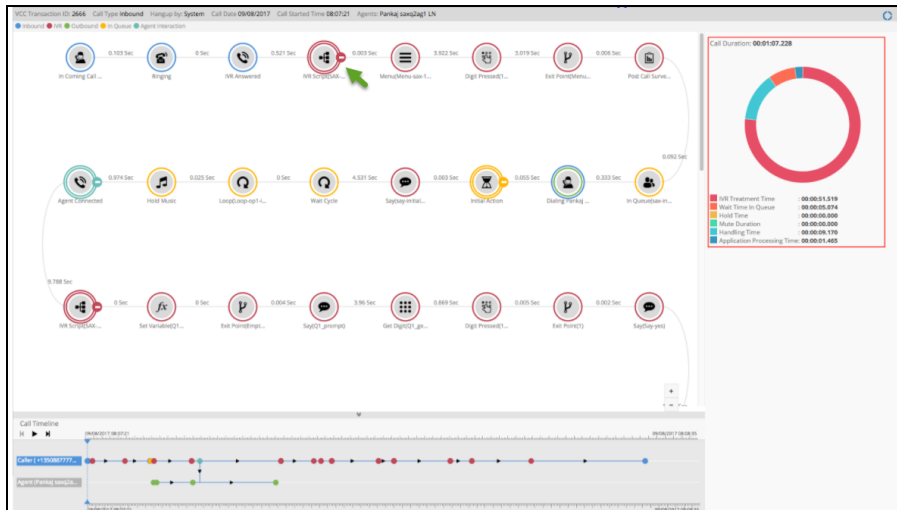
VCC Transaction ID: 2666 Call Type: Inbound Hangup by: System Call Date: 09/08/2017 Call Started Time: 08:07:21 Agents: Pankaj saxq2ag1 LN

Inbound IVR Outbound In Queue Agent Interaction

In Coming Call ... 0.103 Sec Ringing 0 Sec IVR Answered 0.521 Sec IVR Script(SAX... 0.003 Sec Menu(Menu-sax-1... 3.922 Sec Digit Pressed(1... 3.019 Sec Exit Point(Menu... 0.006 Sec Post Call Surve...

0.092 Sec

Agent Connected 0.974 Sec Hold Music 0.025 Sec Loop(Loop-op1-i... 0 Sec Wait Cycle 4.531 Sec Say(say-initial... 0.003 Sec Initial Action 0.055 Sec Dialing Pankaj ... 0.333 Sec In Queue(sax-in...

9.788 Sec

IVR Script(SAX... 0 Sec Set Variable(Q1... 0 Sec Exit Point(Empl... 0.004 Sec Say(Q1_prompt) 3.96 Sec Get Digit(Q1_ge... 0.869 Sec Digit Pressed(1... 0.005 Sec Exit Point(1) 0.002 Sec Say(Say-yes)

Call Duration: 00:01:07.228

IVR Treatment Time : 00:00:51.519
Wait Time in Queue : 00:00:05.074
Hold Time : 00:00:00.000
Mute Duration : 00:00:00.000
Handling Time : 00:00:09.170
Application Processing Time : 00:00:01.465

+
-

Call Timeline

09/08/2017 08:07:21
09/08/2017 08:08:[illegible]

Caller ( +1350887777...
Agent (Pankaj saxq2a...